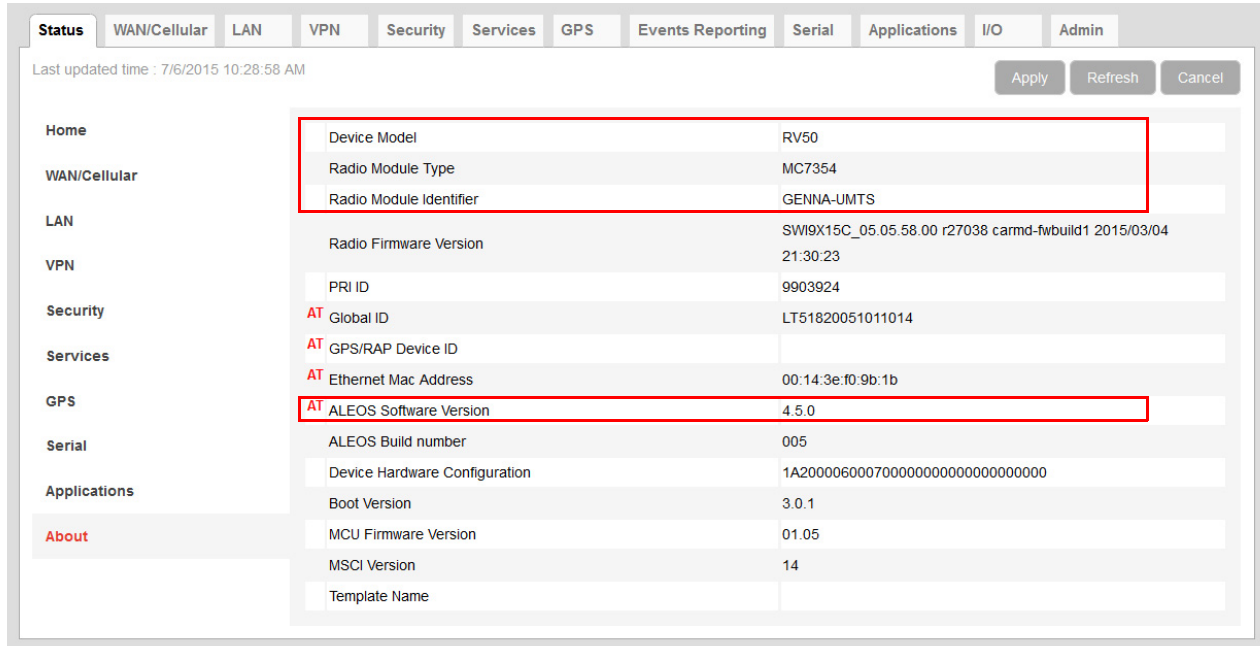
Status WAN/Cellular LAN VPN Security Services GPS Events Reporting Serial Applications I/O Admin

Last updated time : 7/6/2015 10:28:58 AM

Apply Refresh Cancel

Home
WAN/Cellular
LAN
VPN
Security
Services
GPS
Serial
Applications
About

| | | |
|---|---|---|
| | Device Model | RV50 |
| | Radio Module Type | MC7354 |
| | Radio Module Identifier | GENNA-UMTS |
| | Radio Firmware Version | SWI9X15C_05.05.58.00 r27038 carmd-fwbuild1 2015/03/04 21:30:23 |
| | PRI ID | 9903924 |
| AT | Global ID | LT51820051011014 |
| AT | GPS/RAP Device ID | |
| AT | Ethernet Mac Address | 00:14:3e:f0:9b:1b |
| AT | ALEOS Software Version | 4.5.0 |
| | ALEOS Build number | 005 |
| | Device Hardware Configuration | 1A2000060007000000000000000000 |
| | Boot Version | 3.0.1 |
| | MCU Firmware Version | 01.05 |
| | MSCI Version | 14 |
| | Template Name | |